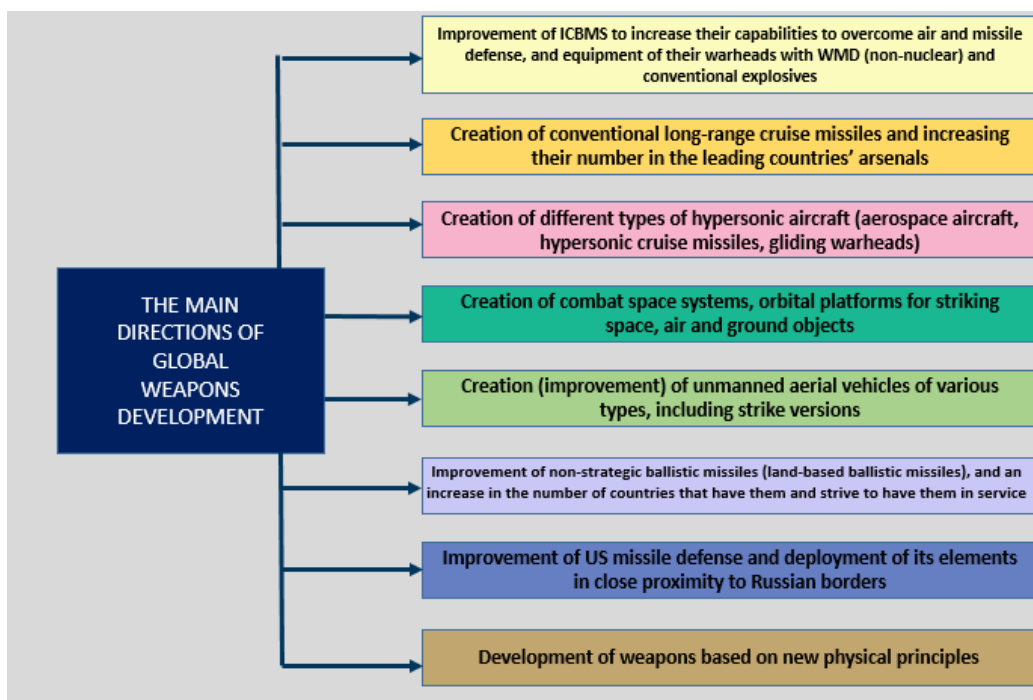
THE MAIN DIRECTIONS OF GLOBAL WEAPONS DEVELOPMENT

Improvement of ICBMS to increase their capabilities to overcome air and missile defense, and equipment of their warheads with WMD (non-nuclear) and conventional explosives

Creation of conventional long-range cruise missiles and increasing their number in the leading countries' arsenals

Creation of different types of hypersonic aircraft (aerospace aircraft, hypersonic cruise missiles, gliding warheads)

Creation of combat space systems, orbital platforms for striking space, air and ground objects

Creation (improvement) of unmanned aerial vehicles of various types, including strike versions

Improvement of non-strategic ballistic missiles (land-based ballistic missiles), and an increase in the number of countries that have them and strive to have them in service

Improvement of US missile defense and deployment of its elements in close proximity to Russian borders

Development of weapons based on new physical principles